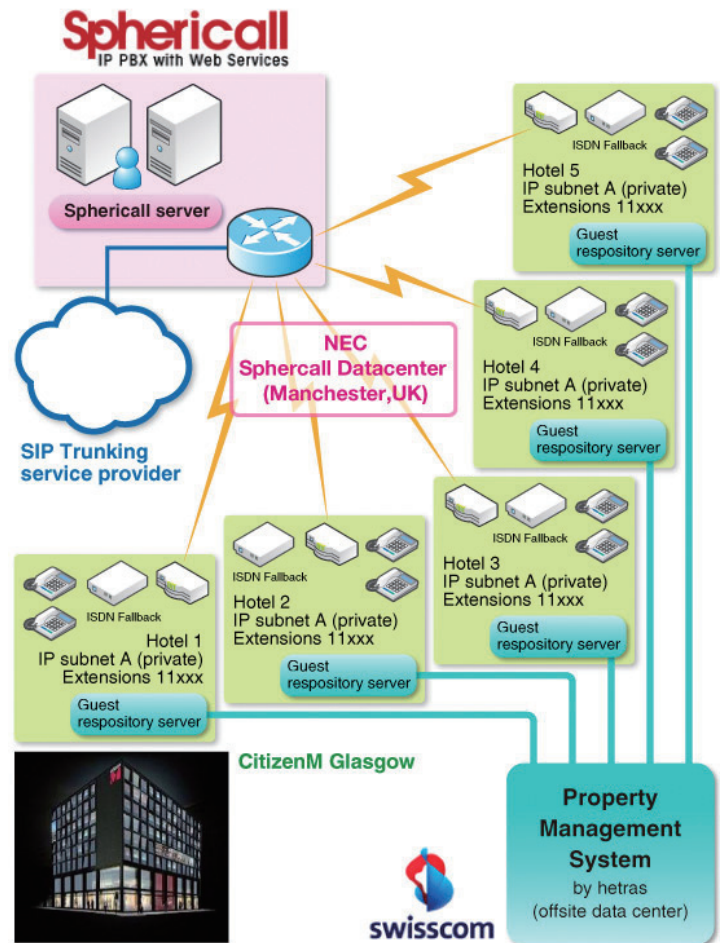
Sphericall
IP PBX with Web Services

Sphericall server

SIP Trunking service provider

NEC
Sphercall Datacenter
(Manchester,UK)

ISDN Fallback
Hotel 5
IP subnet A (private)
Extensions 11xxx
Guest respository server

ISDN Fallback
Hotel 4
IP subnet A (private)
Extensions 11xxx
Guest respository server

ISDN Fallback
Hotel 3
IP subnet A (private)
Extensions 11xxx
Guest respository server

ISDN Fallback
Hotel 2
IP subnet A (private)
Extensions 11xxx
Guest respository server

ISDN Fallback
Hotel 1
IP subnet A (private)
Extensions 11xxx
Guest respository server

CitizenM Glasgow

Property Management System
by hetras
(offsite data center)

swisscom